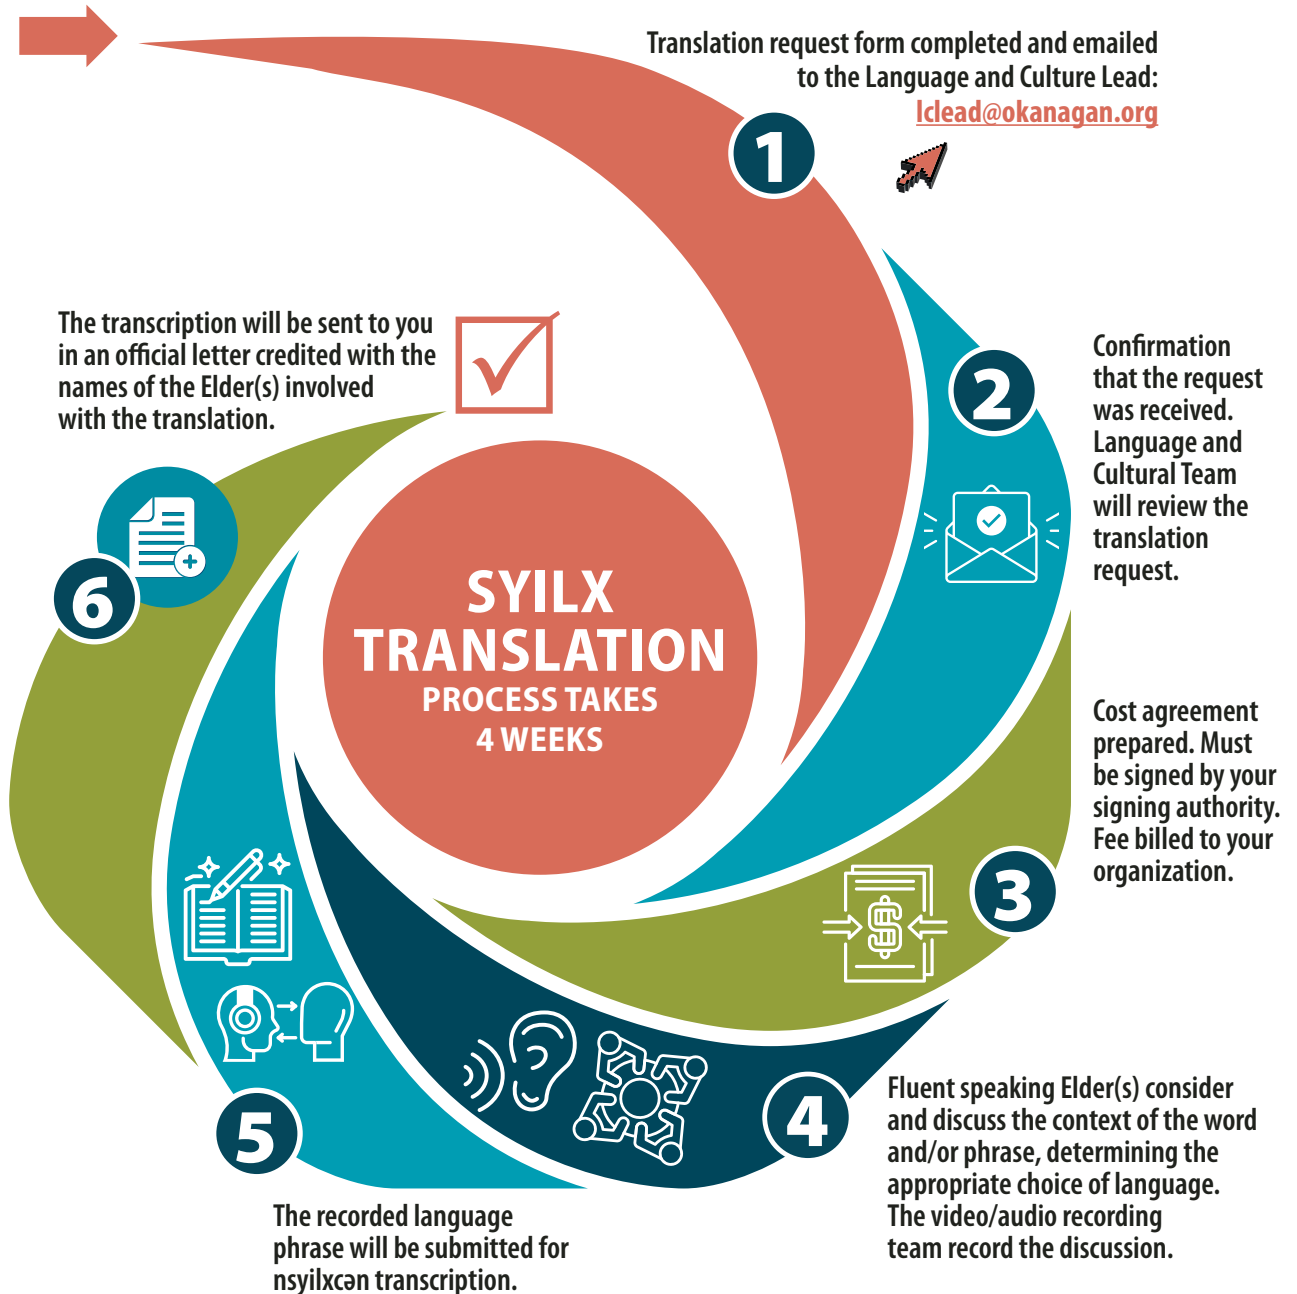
Translation request form completed and emailed to the Language and Culture Lead: lclead@okanagan.org

1

2

Confirmation that the request was received. Language and Cultural Team will review the translation request.

Cost agreement prepared. Must be signed by your signing authority. Fee billed to your organization.

3

4

Fluent speaking Elder(s) consider and discuss the context of the word and/or phrase, determining the appropriate choice of language. The video/audio recording team record the discussion.

5

The recorded language phrase will be submitted for nsyilxcən transcription.

6

The transcription will be sent to you in an official letter credited with the names of the Elder(s) involved with the translation.

SYILX TRANSLATION
PROCESS TAKES 4 WEEKS